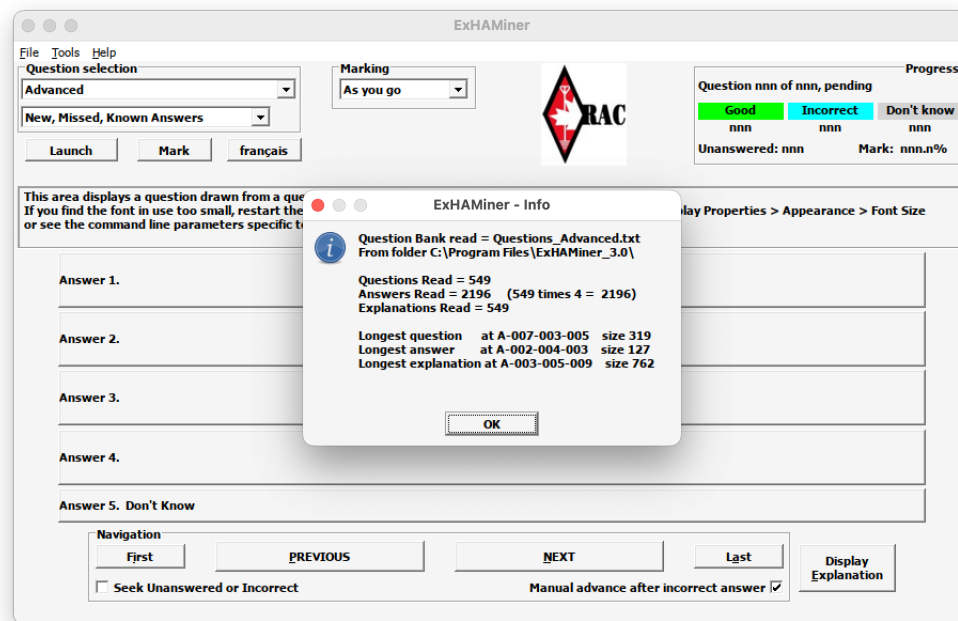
ExHAMiner

File Tools Help

Question selection
Advanced
New, Missed, Known Answers
Launch
Mark
français

Marking
As you go

RAC

Progress
Question nnn of nnn, pending
Good
nnn
Incorrect
nnn
Don't know
nnn
Unanswered: nnn
Mark: nnn.n%

This area displays a question drawn from a que
If you find the font in use too small, restart the
or see the command line parameters specific t

lay Properties > Appearance > Font Size

ExHAMiner - Info

Question Bank read = Questions_Advanced.txt
From folder C:\Program Files\ExHAMiner_3.0\

Questions Read = 549
Answers Read = 2196 (549 times 4 = 2196)
Explanations Read = 549

Longest question at A-007-003-005 size 319
Longest answer at A-002-004-003 size 127
Longest explanation at A-003-005-009 size 762

OK

Answer 1.

Answer 2.

Answer 3.

Answer 4.

Answer 5. Don't Know

Navigation
First
PREVIOUS
NEXT
Last
Seek Unanswered or Incorrect
Manual advance after incorrect answer

Display
Explanation